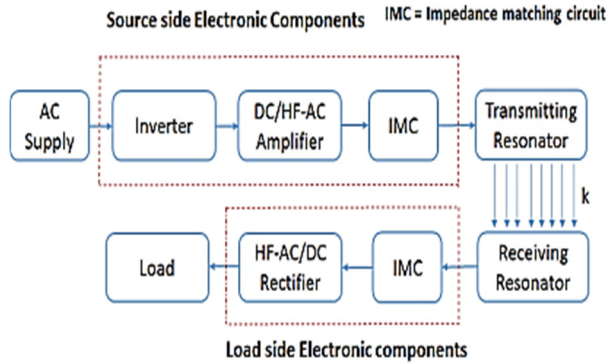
Source side Electronic Components

IMC = Impedance matching circuit

AC Supply

Inverter

DC/HF-AC Amplifier

IMC

Transmitting Resonator

k

Load

HF-AC/DC Rectifier

IMC

Receiving Resonator

Load side Electronic components